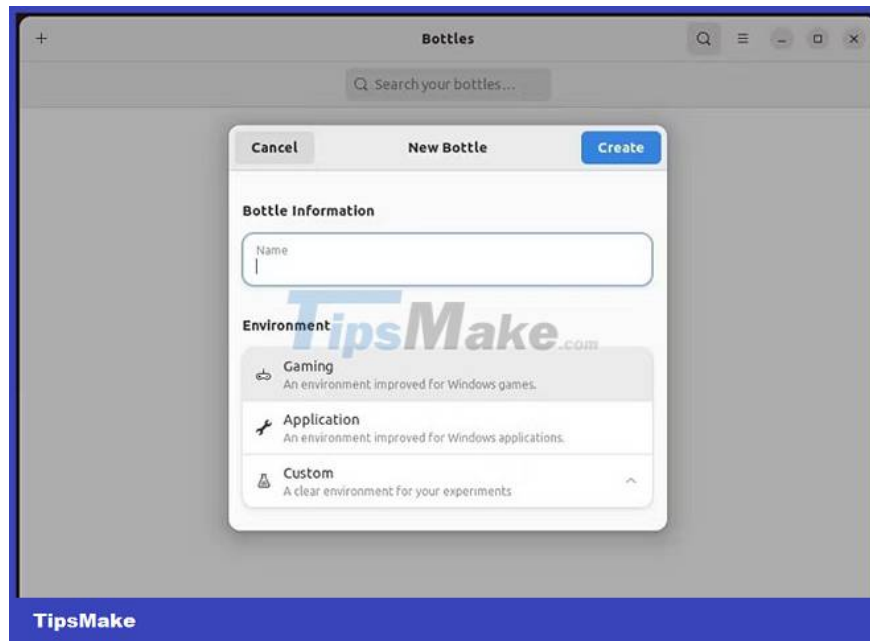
+

Bottles

Search your bottles...

Cancel

New Bottle

Create

Bottle Information

Name

Environment

TipsMake.com

Gaming
An environment improved for Windows games.

Application
An environment improved for Windows applications.

Custom
A clear environment for your experiments

TipsMake